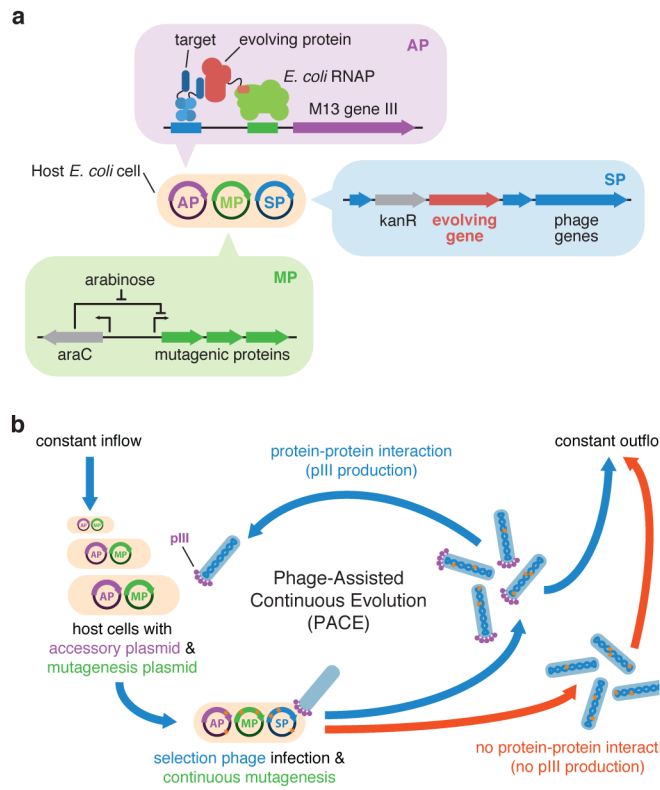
a

target

evolving protein

AP

E. coli RNAP

M13 gene III

Host E. coli cell

AP MP SP

SP

kanR

evolving gene

phage genes

arabinose

MP

araC

mutagenic proteins

b

constant inflow

protein-protein interaction (pIII production)

constant outflo

AP MP

AP MP

AP MP

pIII

Phage-Assisted Continuous Evolution (PACE)

host cells with accessory plasmid & mutagenesis plasmid

AP MP SP

selection phage infection & continuous mutagenesis

no protein-protein interact (no pIII production)